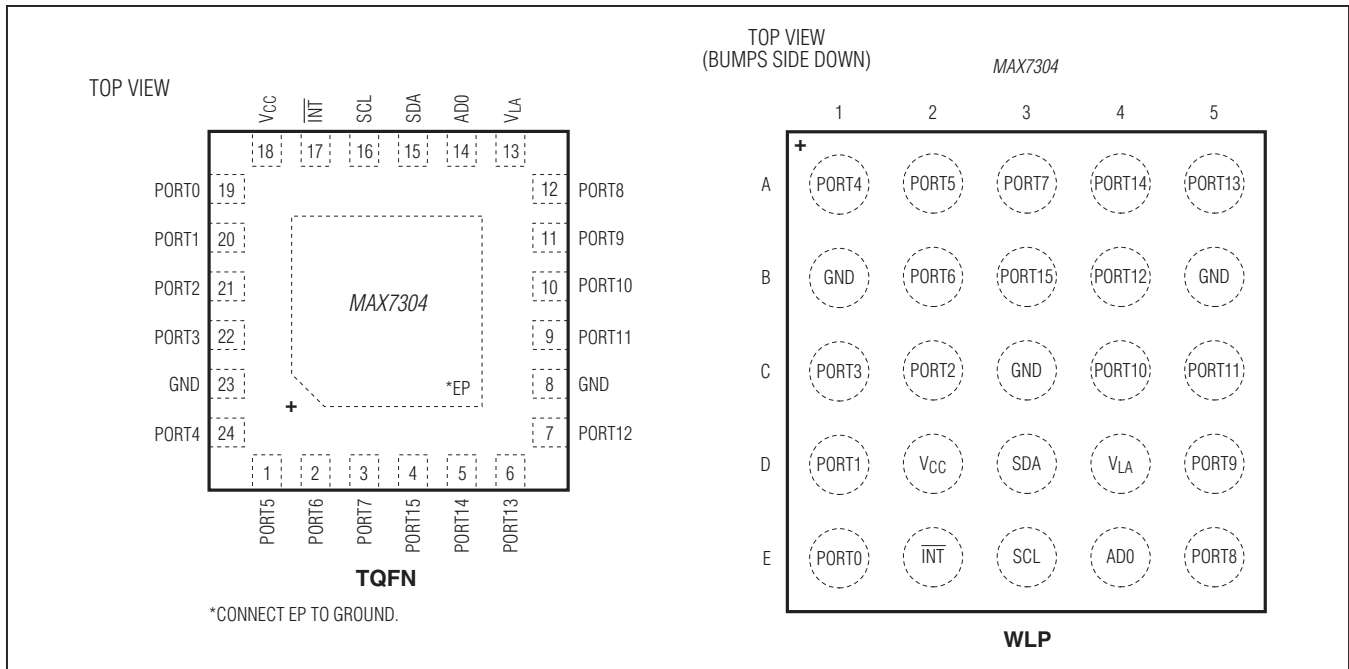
TOP VIEW

$V_{CC}$ $\overline{INT}$ SCL SDA AD0 $V_{LA}$

18 17 16 15 14 13

PORT0 19
PORT1 20
PORT2 21
PORT3 22
GND 23
PORT4 24

12 PORT8
11 PORT9
10 PORT10
9 PORT11
8 GND
7 PORT12

MAX7304

*EP

+

1 2 3 4 5 6

PORT5 PORT6 PORT7 PORT15 PORT14 PORT13

**TQFN**

*CONNECT EP TO GROUND.

TOP VIEW
(BUMPS SIDE DOWN)

MAX7304

|  | 1 | 2 | 3 | 4 | 5 |
|---|---|---|---|---|---|
| A | PORT4 | PORT5 | PORT7 | PORT14 | PORT13 |
| B | GND | PORT6 | PORT15 | PORT12 | GND |
| C | PORT3 | PORT2 | GND | PORT10 | PORT11 |
| D | PORT1 | $V_{CC}$ | SDA | $V_{LA}$ | PORT9 |
| E | PORT0 | $\overline{INT}$ | SCL | AD0 | PORT8 |

+

**WLP**